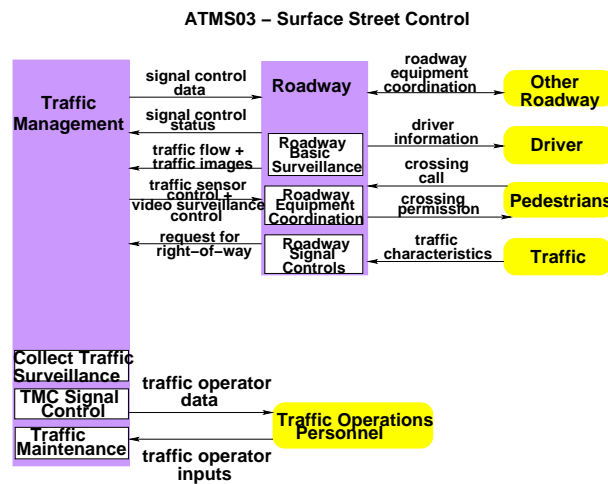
ATMS03 – Surface Street Control

Traffic Management

signal control data

signal control status

traffic flow + traffic images

traffic sensor control + video surveillance control

request for right-of-way

Roadway

Roadway Basic Surveillance

Roadway Equipment Coordination

Roadway Signal Controls

roadway equipment coordination

driver information

crossing call

crossing permission

traffic characteristics

Other Roadway

Driver

Pedestrians

Traffic

Collect Traffic Surveillance

TMC Signal Control

Traffic Maintenance

traffic operator data

traffic operator inputs

Traffic Operations Personnel